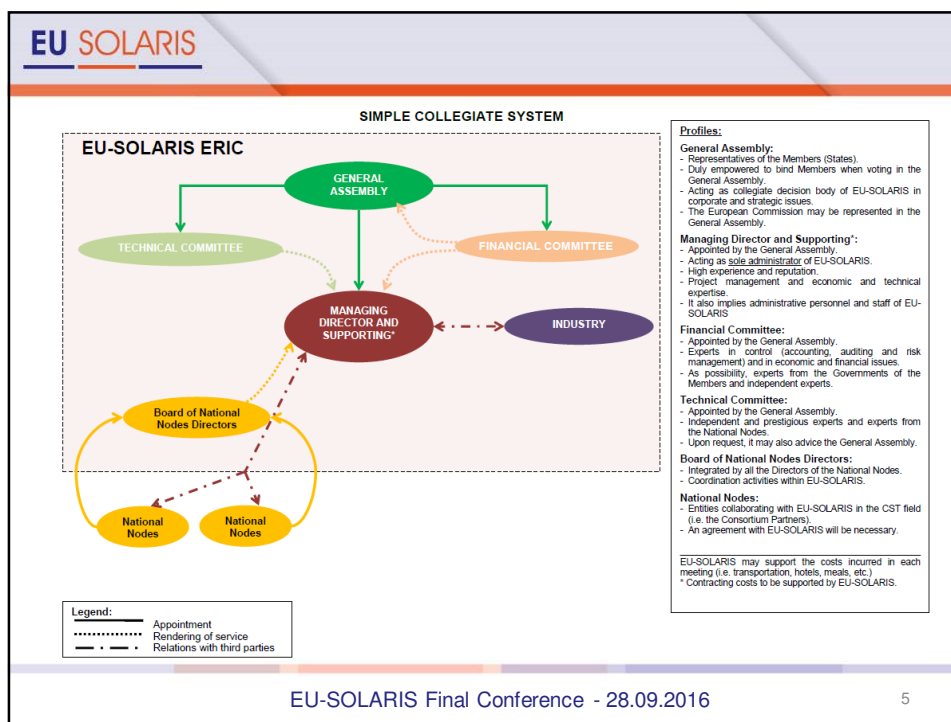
EU SOLARIS

SIMPLE COLLEGIATE SYSTEM

EU-SOLARIS ERIC

GENERAL ASSEMBLY

TECHNICAL COMMITTEE

FINANCIAL COMMITTEE

MANAGING DIRECTOR AND SUPPORTING*

INDUSTRY

Board of National Nodes Directors

National Nodes

National Nodes

Legend:
Appointment
Rendering of service
Relations with third parties

Profiles:

General Assembly:
- Representatives of the Members (States).
- Duly empowered to bind Members when voting in the General Assembly.
- Acting as collegiate decision body of EU-SOLARIS in corporate and strategic issues.
- The European Commission may be represented in the General Assembly.

Managing Director and Supporting*:
- Appointed by the General Assembly.
- Acting as sole administrator of EU-SOLARIS.
- High experience and reputation.
- Project management and economic and technical expertise.
- It also implies administrative personnel and staff of EU-SOLARIS

Financial Committee:
- Appointed by the General Assembly.
- Experts in control (accounting, auditing and risk management) and in economic and financial issues.
- As possibility, experts from the Governments of the Members and independent experts.

Technical Committee:
- Appointed by the General Assembly.
- Independent and prestigious experts and experts from the National Nodes.
- Upon request, it may also advice the General Assembly.

Board of National Nodes Directors:
- Integrated by all the Directors of the National Nodes.
- Coordination activities within EU-SOLARIS.

National Nodes:
- Entities collaborating with EU-SOLARIS in the CST field (i.e. the Consortium Partners).
- An agreement with EU-SOLARIS will be necessary.

EU-SOLARIS may support the costs incurred in each meeting (i.e. transportation, hotels, meals, etc.)
* Contracting costs to be supported by EU-SOLARIS.

EU-SOLARIS Final Conference - 28.09.2016

5